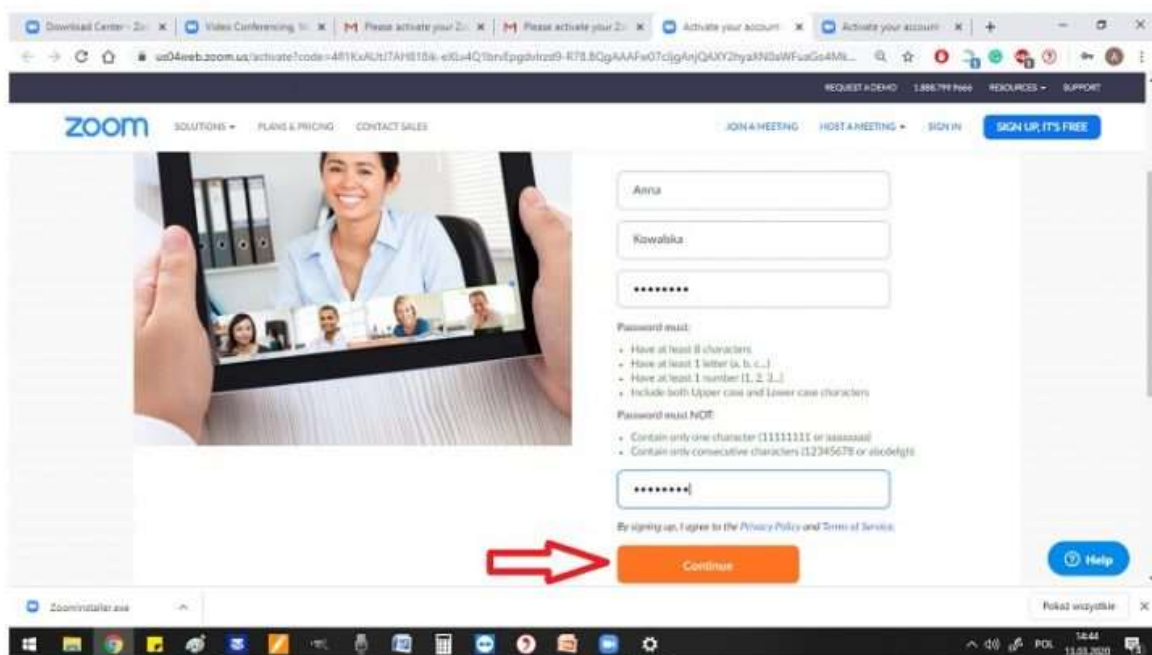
Download Center - Zo | Video Conferencing, W | Please activate your Zo | Please activate your Zo | Activate your account | Activate your account

us04web.zoom.us/activate?code=4R1KxAUt7AH818ik-eKu4Q1brvEpgdvtrzd9-R78.BQgAAAFw07cljgAnjQAXY2hyaXN0aWFuaGo4Mk...

REQUEST A DEMO 1.888.799.9666 RESOURCES SUPPORT

zoom SOLUTIONS PLANS & PRICING CONTACT SALES JOIN A MEETING HOST A MEETING SIGN IN SIGN UP, IT'S FREE

Anna

Kowalska

•••••••••

Password must:

- Have at least 8 characters
- Have at least 1 letter (a, b, c...)
- Have at least 1 number (1, 2, 3...)
- Include both Upper case and Lower case characters

Password must NOT:

- Contain only one character (11111111 or aaaaaaaa)
- Contain only consecutive characters (12345678 or abcdefgh)

•••••••••

By signing up, I agree to the Privacy Policy and Terms of Service.

Continue

Help

ZoomInstaller.exe

Pokaż wszystkie

POL 14:44 11.03.2020